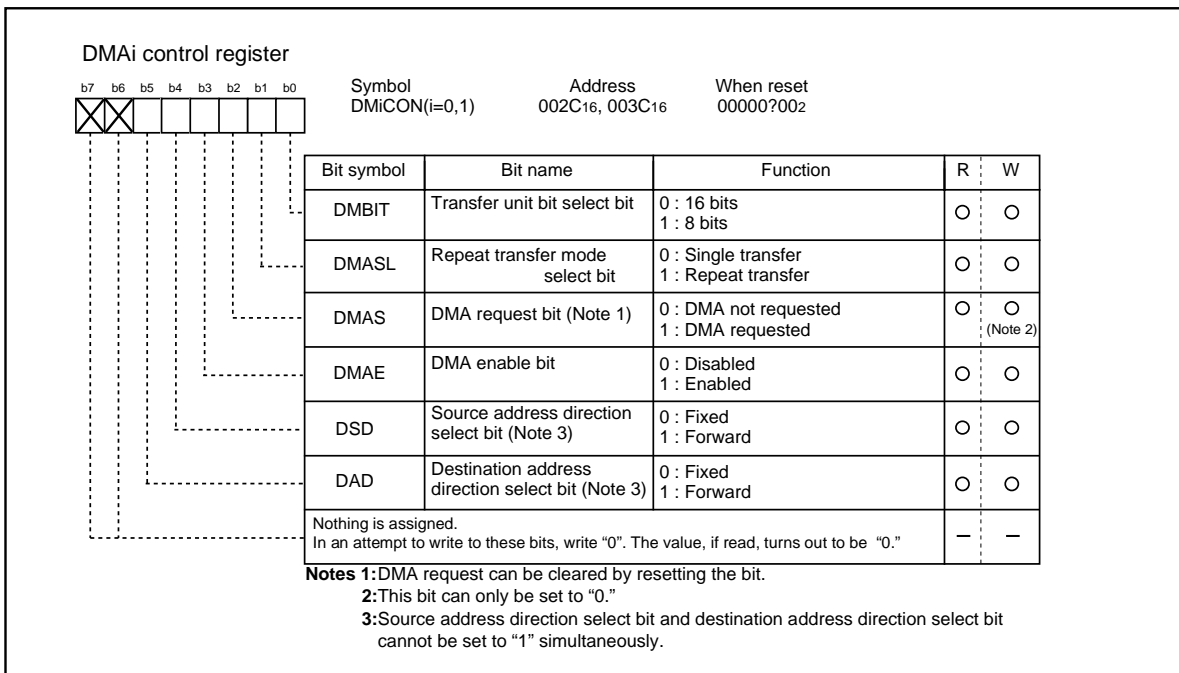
DMAi control register

b7 b6 b5 b4 b3 b2 b1 b0

Symbol
DMiCON(i=0,1)

Address
$002C_{16}$, $003C_{16}$

When reset
$00000?00_2$

| Bit symbol | Bit name | Function | R | W |
|---|---|---|---|---|
| DMBIT | Transfer unit bit select bit | 0 : 16 bits<br>1 : 8 bits | O | O |
| DMASL | Repeat transfer mode select bit | 0 : Single transfer<br>1 : Repeat transfer | O | O |
| DMAS | DMA request bit (Note 1) | 0 : DMA not requested<br>1 : DMA requested | O | O (Note 2) |
| DMAE | DMA enable bit | 0 : Disabled<br>1 : Enabled | O | O |
| DSD | Source address direction select bit (Note 3) | 0 : Fixed<br>1 : Forward | O | O |
| DAD | Destination address direction select bit (Note 3) | 0 : Fixed<br>1 : Forward | O | O |
| Nothing is assigned. In an attempt to write to these bits, write "0". The value, if read, turns out to be "0." | | | – | – |

Notes 1: DMA request can be cleared by resetting the bit.
2: This bit can only be set to "0."
3: Source address direction select bit and destination address direction select bit cannot be set to "1" simultaneously.